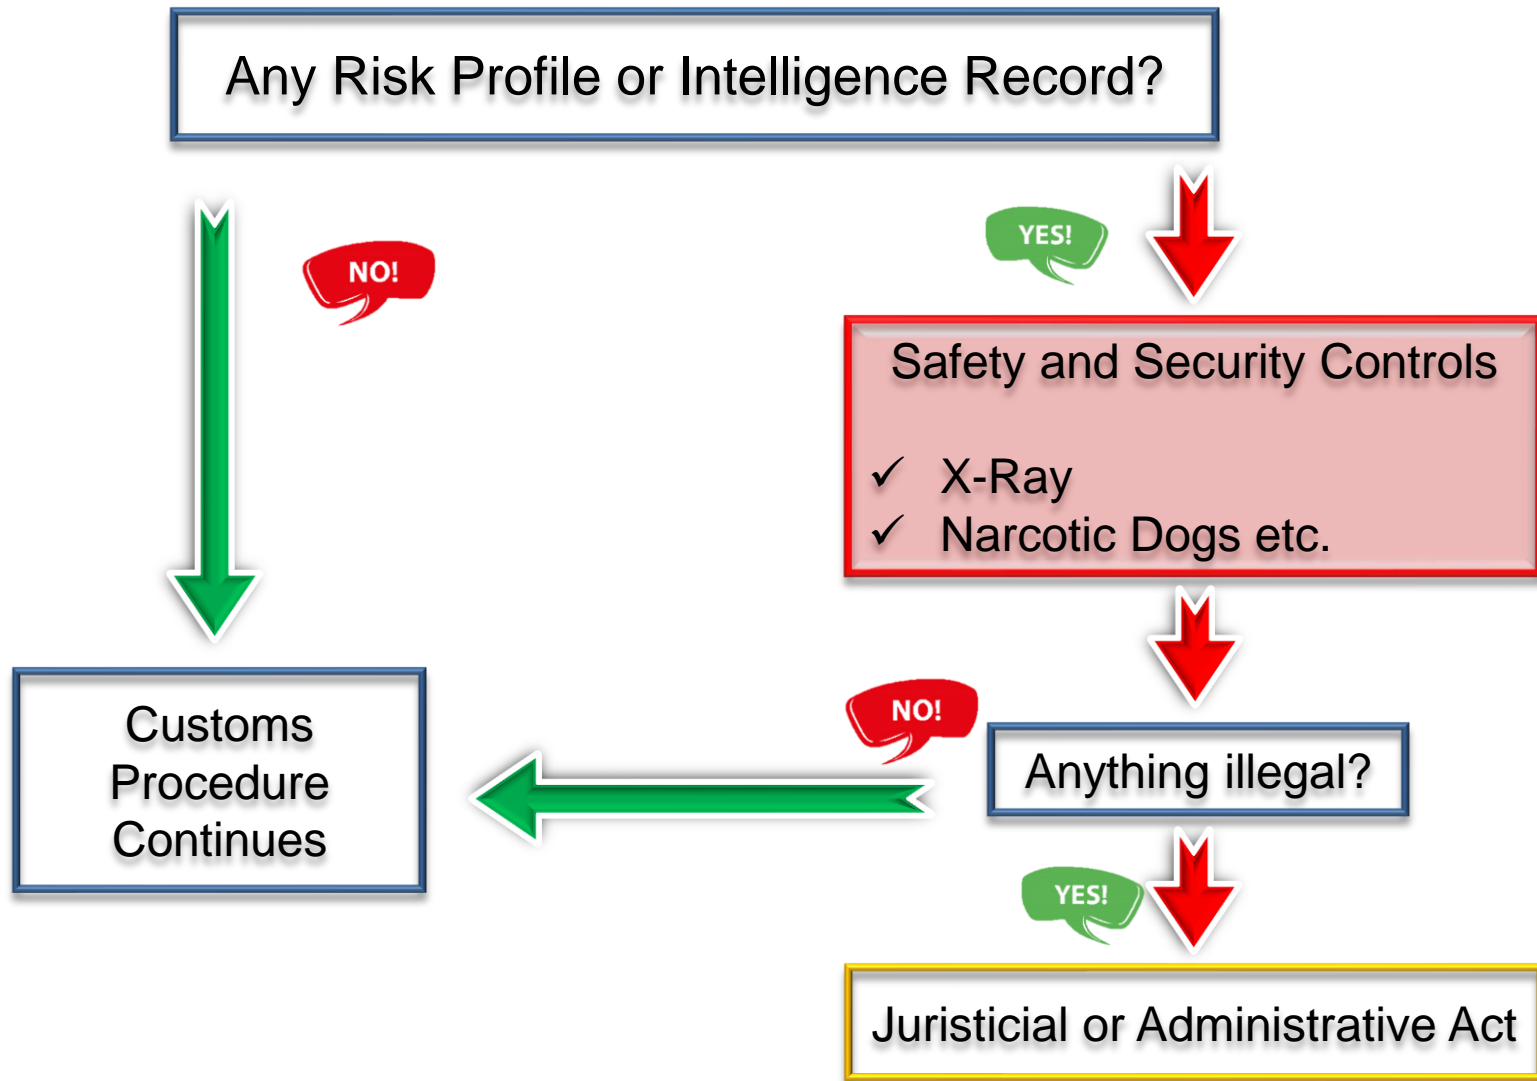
Any Risk Profile or Intelligence Record?

NO!

YES!

Safety and Security Controls

✓ X-Ray
✓ Narcotic Dogs etc.

NO!

Customs Procedure Continues

Anything illegal?

YES!

Juristicial or Administrative Act